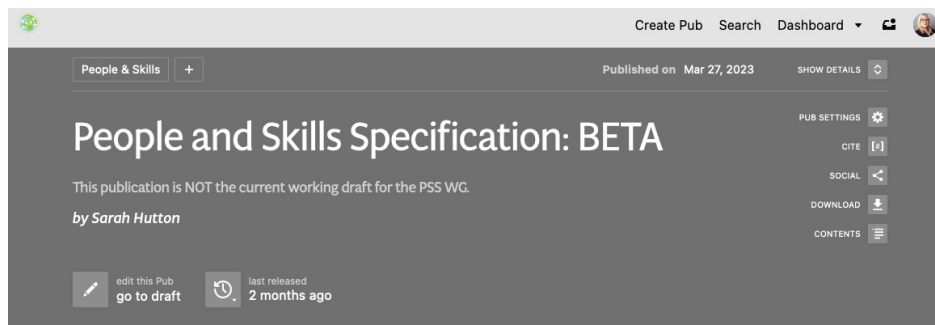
Create Pub Search Dashboard ▾

People & Skills +

Published on Mar 27, 2023

SHOW DETAILS

People and Skills Specification: BETA

This publication is NOT the current working draft for the PSS WG.

by Sarah Hutton

PUB SETTINGS

CITE

SOCIAL

DOWNLOAD

CONTENTS

edit this Pub
go to draft

last released
2 months ago